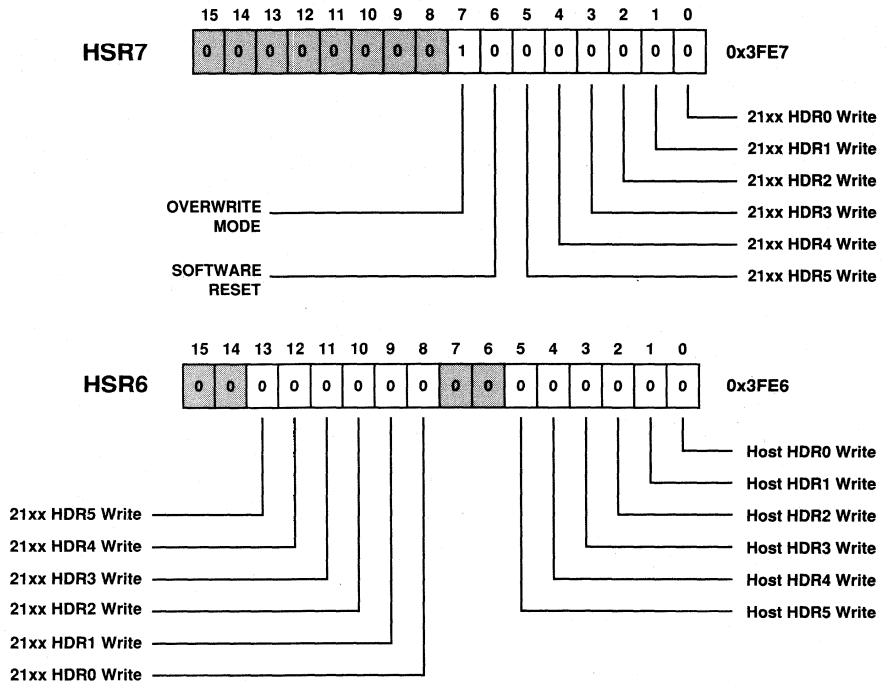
HSR7

| 15 | 14 | 13 | 12 | 11 | 10 | 9 | 8 | 7 | 6 | 5 | 4 | 3 | 2 | 1 | 0 |
|---|---|---|---|---|---|---|---|---|---|---|---|---|---|---|---|
| 0 | 0 | 0 | 0 | 0 | 0 | 0 | 0 | 1 | 0 | 0 | 0 | 0 | 0 | 0 | 0 |

0x3FE7

21xx HDR0 Write
21xx HDR1 Write
21xx HDR2 Write
OVERWRITE MODE
21xx HDR3 Write
21xx HDR4 Write
SOFTWARE RESET
21xx HDR5 Write

HSR6

| 15 | 14 | 13 | 12 | 11 | 10 | 9 | 8 | 7 | 6 | 5 | 4 | 3 | 2 | 1 | 0 |
|---|---|---|---|---|---|---|---|---|---|---|---|---|---|---|---|
| 0 | 0 | 0 | 0 | 0 | 0 | 0 | 0 | 0 | 0 | 0 | 0 | 0 | 0 | 0 | 0 |

0x3FE6

Host HDR0 Write
Host HDR1 Write
21xx HDR5 Write
Host HDR2 Write
21xx HDR4 Write
Host HDR3 Write
21xx HDR3 Write
Host HDR4 Write
21xx HDR2 Write
Host HDR5 Write
21xx HDR1 Write
21xx HDR0 Write